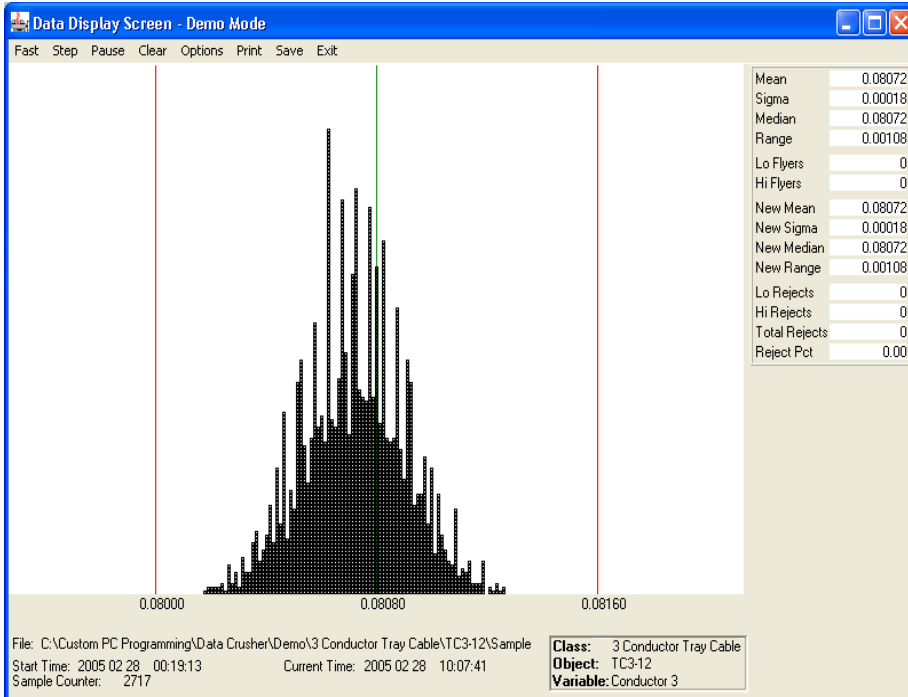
Data Display Screen - Demo Mode

Fast Step Pause Clear Options Print Save Exit

| | |
|---|---|
| Mean | 0.08072 |
| Sigma | 0.00018 |
| Median | 0.08072 |
| Range | 0.00108 |
| Lo Flyers | 0 |
| Hi Flyers | 0 |
| New Mean | 0.08072 |
| New Sigma | 0.00018 |
| New Median | 0.08072 |
| New Range | 0.00108 |
| Lo Rejects | 0 |
| Hi Rejects | 0 |
| Total Rejects | 0 |
| Reject Pct | 0.00 |

0.08000 0.08080 0.08160

File: C:\Custom PC Programming\Data Crusher\Demo\3 Conductor Tray Cable\TC3-12\Sample

Start Time: 2005 02 28 00:19:13
Current Time: 2005 02 28 10:07:41
Sample Counter: 2717

Class: 3 Conductor Tray Cable
Object: TC3-12
Variable: Conductor 3